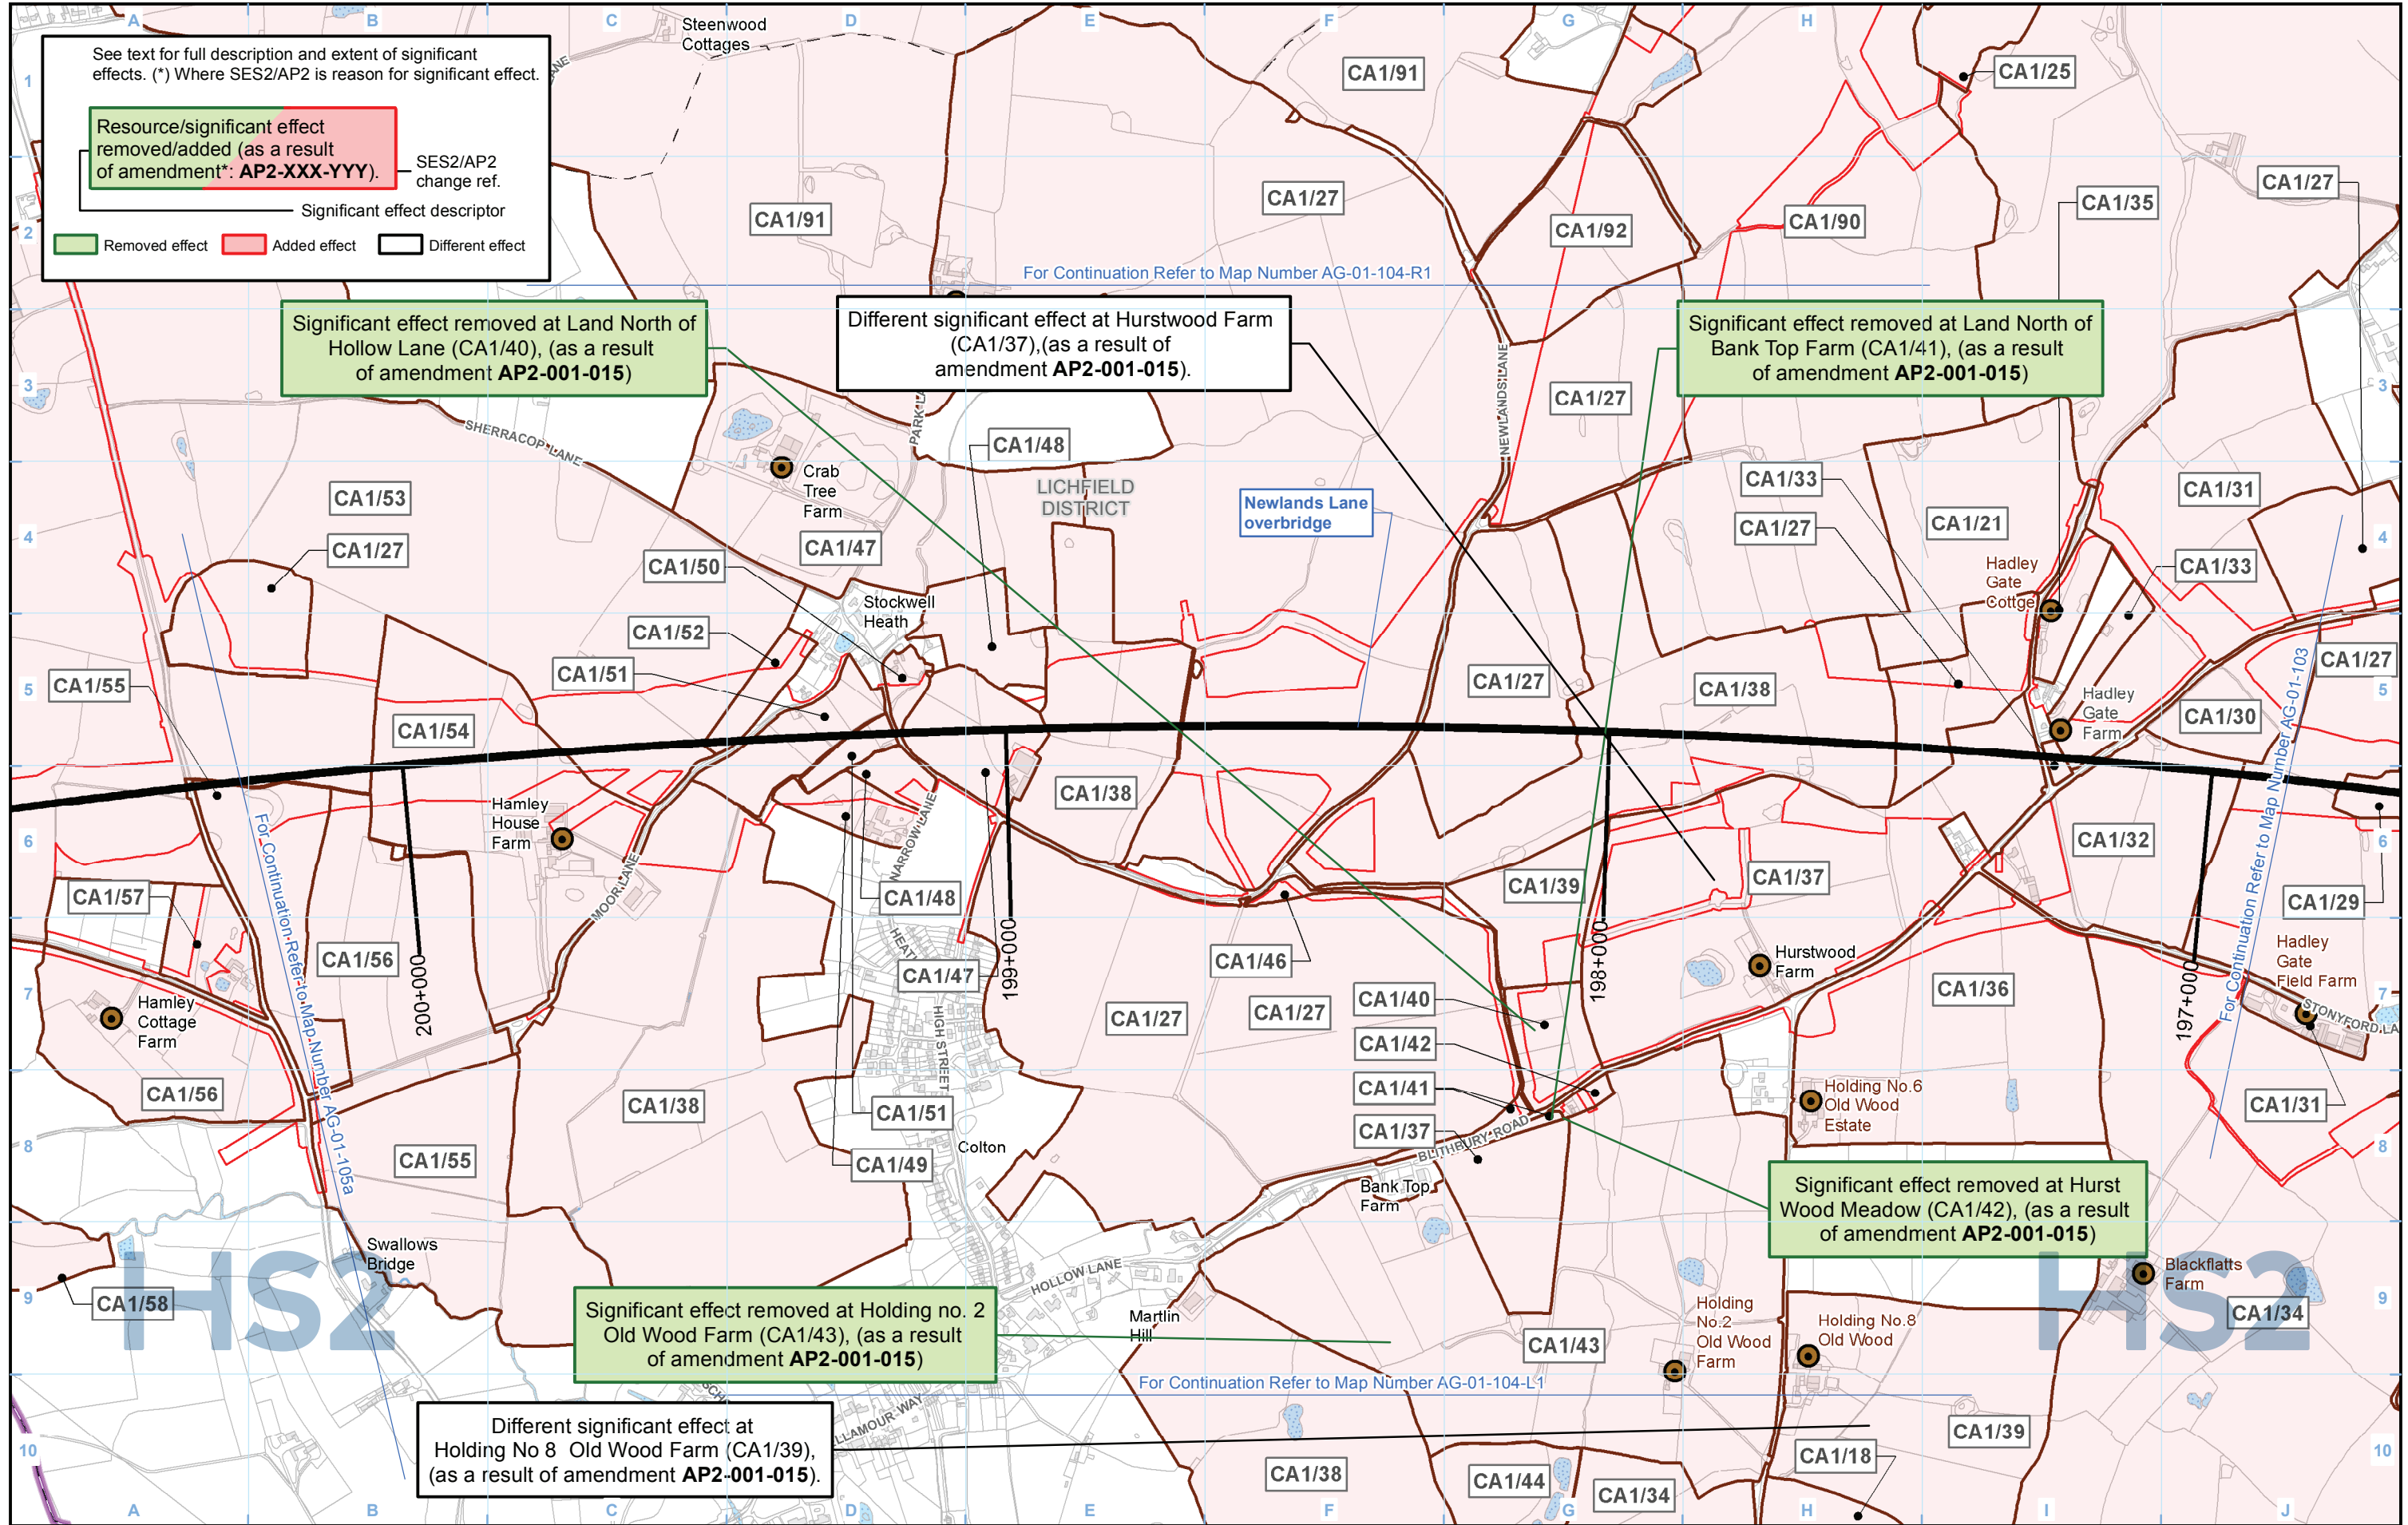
A B C D E F G H

See text for full description and extent of significant effects. (*) Where SES2/AP2 is reason for significant effect.

Resource/significant effect removed/added (as a result of amendment*: **AP2-XXX-YYY**).

SES2/AP2 change ref.

Significant effect descriptor

Removed effect | Added effect | Different effect

Steenwood Cottages

CA1/91 CA1/25 CA1/27 CA1/91 CA1/92 CA1/90 CA1/35 CA1/27

For Continuation Refer to Map Number AG-01-104-R1

Significant effect removed at Land North of Hollow Lane (CA1/40), (as a result of amendment **AP2-001-015**)

Different significant effect at Hurstwood Farm (CA1/37),(as a result of amendment **AP2-001-015**).

Significant effect removed at Land North of Bank Top Farm (CA1/41), (as a result of amendment **AP2-001-015**)

SHERRACOP LANE

PARK LANE

CA1/48

CA1/27

Crab Tree Farm

LICHFIELD DISTRICT

Newlands Lane overbridge

NEWLANDS LANE

CA1/33 CA1/31 CA1/53 CA1/21 CA1/27 CA1/47 CA1/27 CA1/50

Hadley Gate Cottge

CA1/33

Stockwell Heath

CA1/52 CA1/51 CA1/27 CA1/38 CA1/27 CA1/55

Hadley Gate Farm

CA1/30 CA1/54

For Continuation Refer to Map Number AG-01-103

Hamley House Farm

CA1/38

NARROW LANE

MOOR LANE

CA1/32 CA1/37 CA1/57 CA1/39 CA1/48 CA1/29

For Continuation Refer to Map Number AG-01-105a

Hadley Gate Field Farm

CA1/56 CA1/47 CA1/46

Hurstwood Farm

200+000 199+000 198+000 197+000

CA1/36

Hamley Cottage Farm

HEATH

CA1/27 CA1/27 CA1/40

STONYFORD LANE

HIGH STREET

CA1/42

Holding No.6 Old Wood Estate

CA1/56 CA1/41 CA1/38 CA1/51 CA1/31 CA1/37

BLITHBURY ROAD

CA1/55 Colton CA1/49

Bank Top Farm

Significant effect removed at Hurst Wood Meadow (CA1/42), (as a result of amendment **AP2-001-015**)

Swallows Bridge

HOLLOW LANE

Blackflatts Farm

CA1/58

HS2

Significant effect removed at Holding no. 2 Old Wood Farm (CA1/43), (as a result of amendment **AP2-001-015**)

Martlin Hill

Holding No.2 Old Wood Farm

Holding No.8 Old Wood

CA1/34 CA1/43

HS2

For Continuation Refer to Map Number AG-01-104-L1

LLAMOUR WAY

Different significant effect at Holding No 8 Old Wood Farm (CA1/39), (as a result of amendment **AP2-001-015**).

CA1/39 CA1/18 CA1/38 CA1/44 CA1/34

1 2 3 4 5 6 7 8 9 10

A B C D E F G H I J